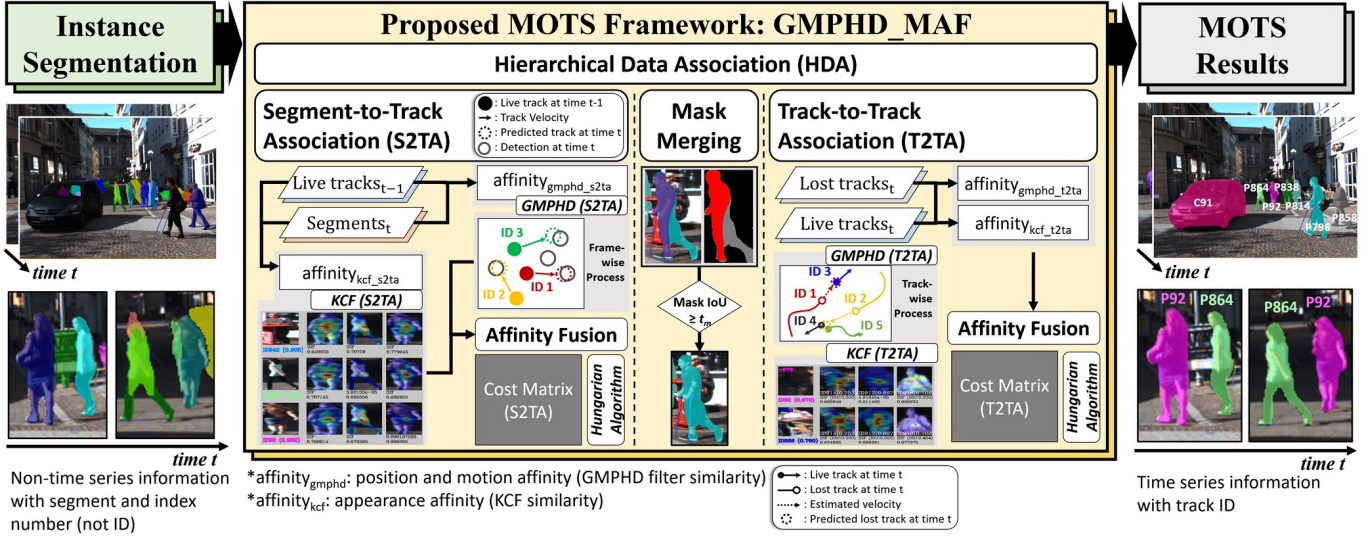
Instance Segmentation

time t

time t

Non-time series information with segment and index number (not ID)

Proposed MOTS Framework: GMPHD_MAF

Hierarchical Data Association (HDA)

Segment-to-Track Association (S2TA)

: Live track at time t-1
: Track Velocity
: Predicted track at time t
: Detection at time t

Live tracks$_{t-1}$

Segments$_t$

affinity$_{gmphd\_s2ta}$

GMPHD (S2TA)

ID 3

ID 2

ID 1

Frame-wise Process

affinity$_{kcf\_s2ta}$

KCF (S2TA)

Affinity Fusion

Cost Matrix (S2TA)

Hungarian Algorithm

Mask Merging

Mask IoU $\geq t_m$

Track-to-Track Association (T2TA)

Lost tracks$_t$

Live tracks$_t$

affinity$_{gmphd\_t2ta}$

affinity$_{kcf\_t2ta}$

GMPHD (T2TA)

ID 3

ID 1

ID 2

ID 4

ID 5

Track-wise Process

KCF (T2TA)

Affinity Fusion

Cost Matrix (T2TA)

Hungarian Algorithm

*affinity$_{gmphd}$: position and motion affinity (GMPHD filter similarity)
*affinity$_{kcf}$: appearance affinity (KCF similarity)

: Live track at time t
: Lost track at time t
: Estimated velocity
: Predicted lost track at time t

MOTS Results

C91

P864

P838

P92

P814

P858

P796

time t

P92

P864

P864

P92

time t

Time series information with track ID